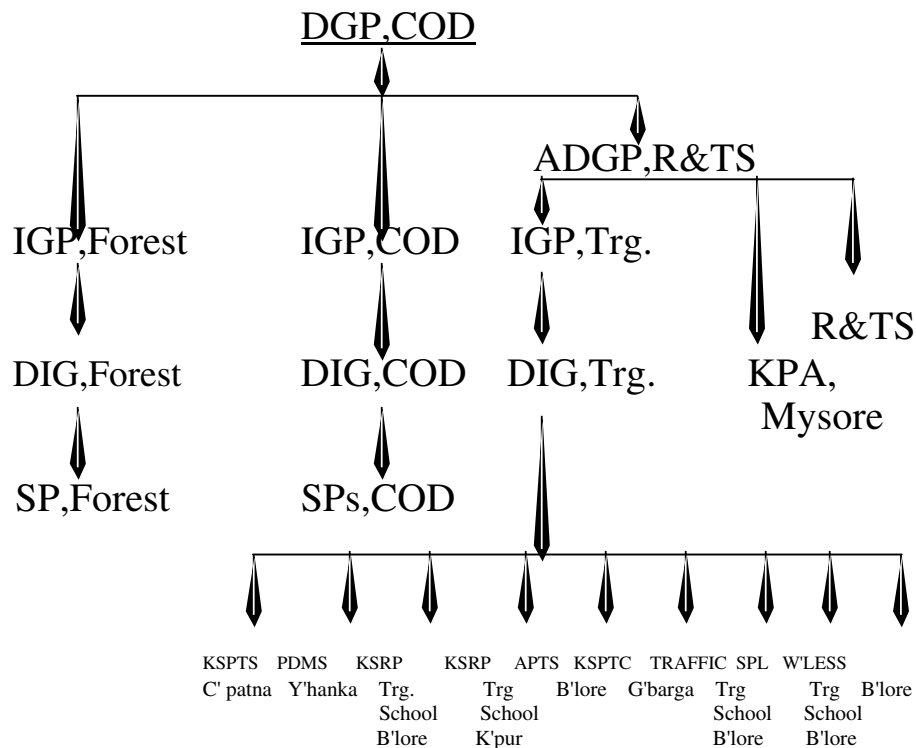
DGP,COD

ADGP,R&TS

IGP,Forest IGP,COD IGP,Trg.

R&TS

DIG,Forest DIG,COD DIG,Trg. KPA, Mysore

SP,Forest SPs,COD

KSPTS C' patna
PDMS Y'hanka
KSRP Trg. School B'lore
KSRP Trg School K'pur
APTS B'lore
KSPTC G'barga
TRAFFIC Trg School B'lore
SPL Trg School B'lore
W'LESS B'lore